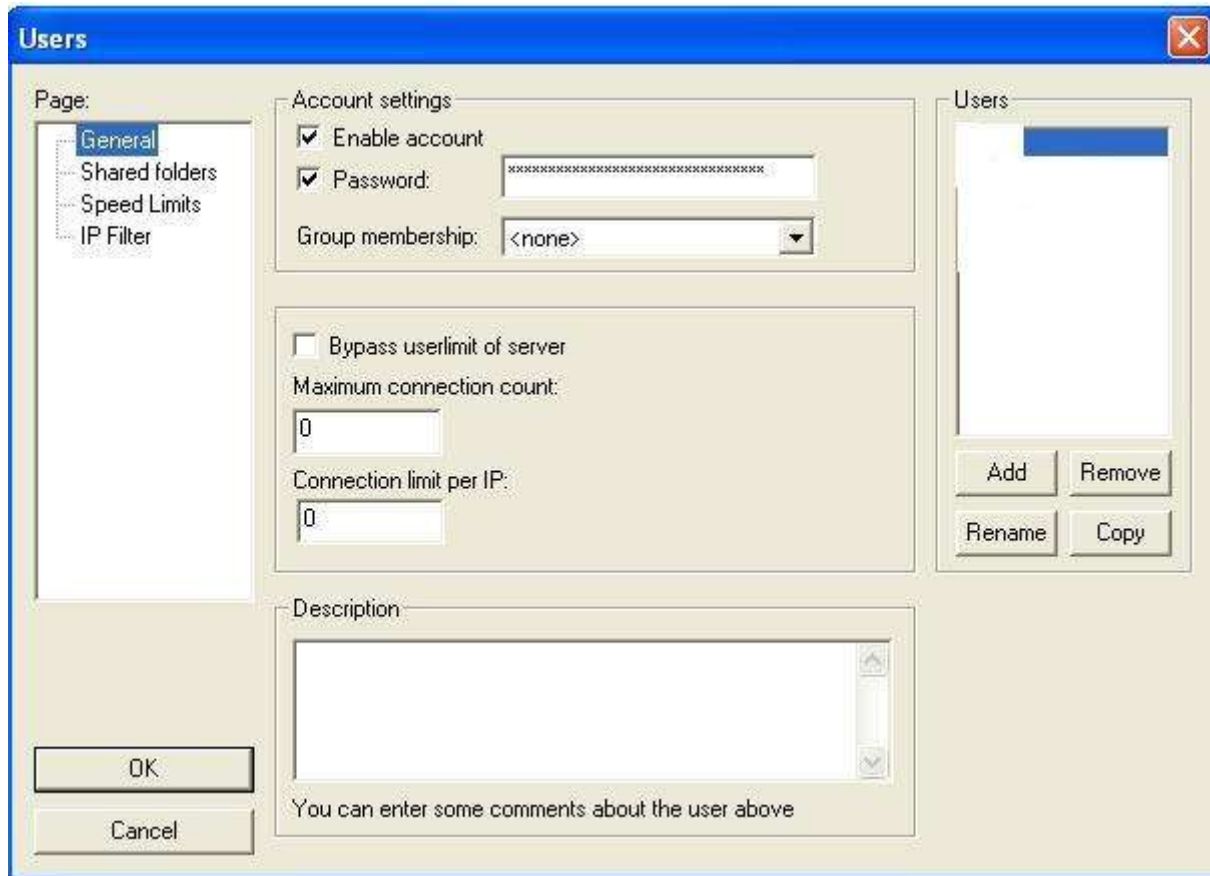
Users

Page:
General
Shared folders
Speed Limits
IP Filter

Account settings
Enable account
Password: ********************************
Group membership: <none>

Bypass userlimit of server
Maximum connection count:
0
Connection limit per IP:
0

Description

You can enter some comments about the user above

Users

Add
Remove
Rename
Copy

OK
Cancel